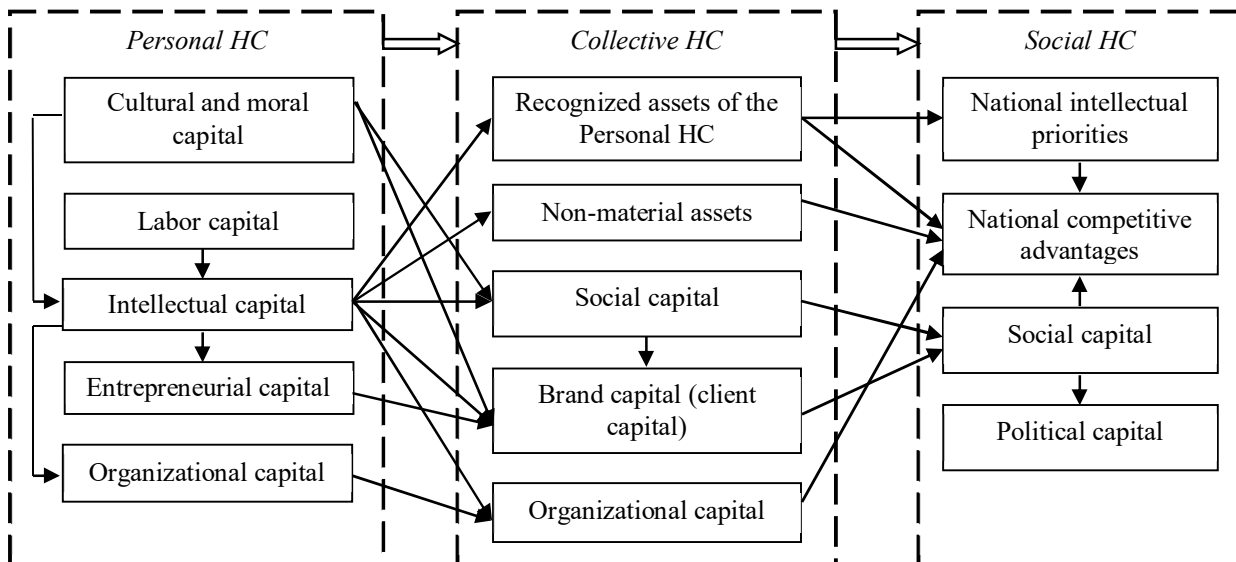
Personal HC

Cultural and moral capital

Labor capital

Intellectual capital

Entrepreneurial capital

Organizational capital

Collective HC

Recognized assets of the Personal HC

Non-material assets

Social capital

Brand capital (client capital)

Organizational capital

Social HC

National intellectual priorities

National competitive advantages

Social capital

Political capital